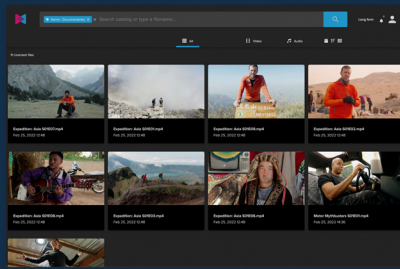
Metric Documentaries ×  Search catalog or type a filename...

Long Boss

All

Video

Audio

11 Content files

Expedition: Asia S01E01.mp4
Feb 25, 2022 12:48

Expedition: Asia S01E03.mp4
Feb 25, 2022 12:48

Expedition: Asia S01E09.mp4
Feb 25, 2022 12:48

Expedition: Asia S01E02.mp4
Feb 25, 2022 12:48

Expedition: Asia S01E05.mp4
Feb 25, 2022 12:48

Expedition: Asia S01E04.mp4
Feb 25, 2022 12:48

Expedition: Asia S01E06.mp4
Feb 25, 2022 12:48

Metric Mythbusters S01E01.mp4
Feb 25, 2022 14:36